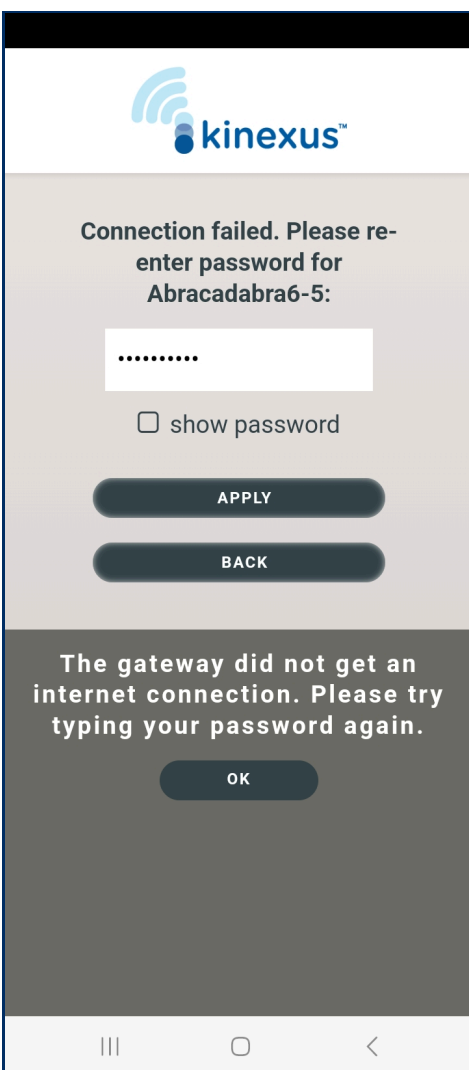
kinexus™

Connection failed. Please reenter password for Abracadabra6-5:

••••••••••

show password

APPLY

BACK

The gateway did not get an internet connection. Please try typing your password again.

OK